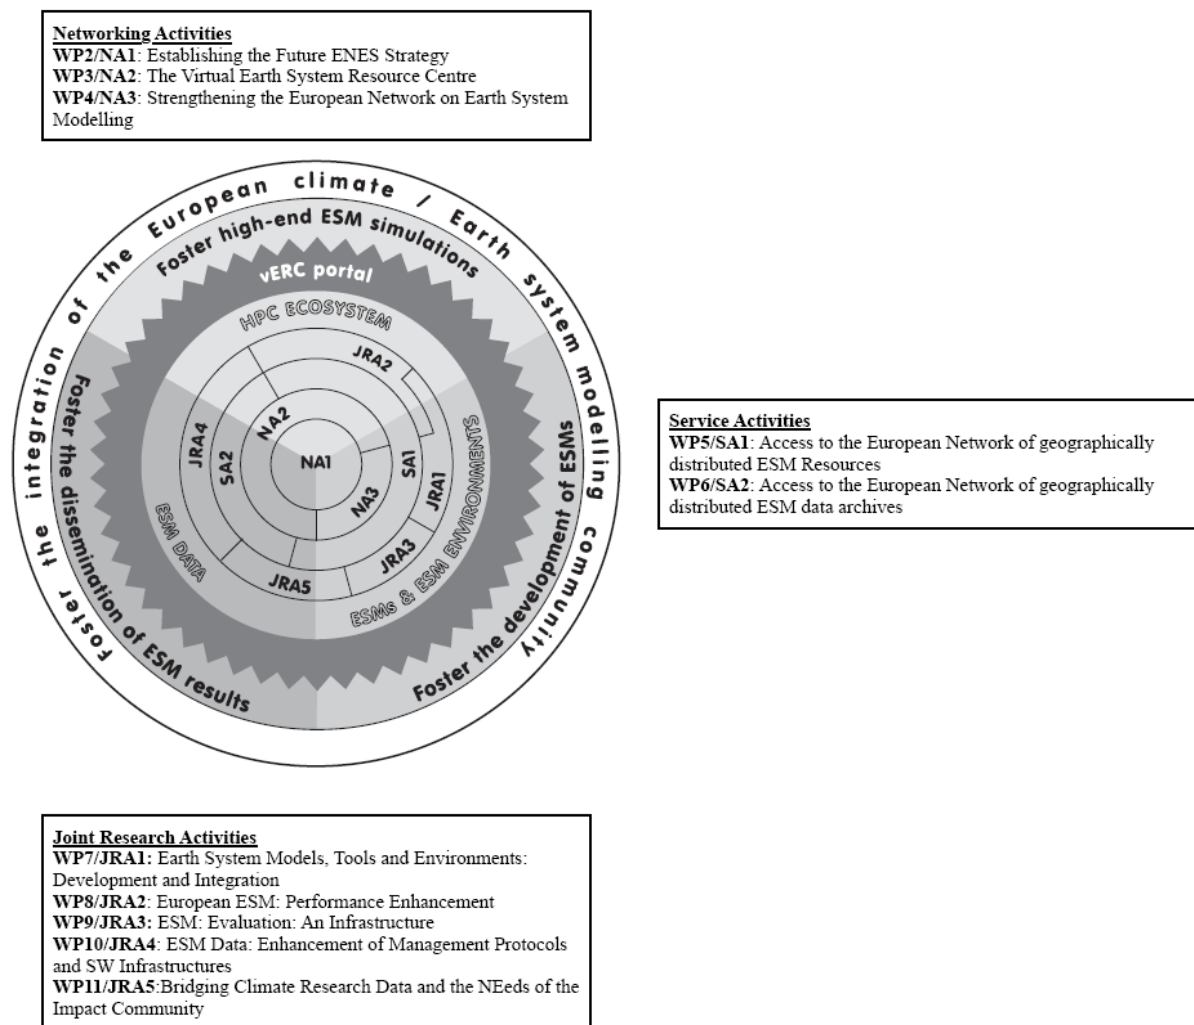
**Networking Activities**
**WP2/NA1**: Establishing the Future ENES Strategy
**WP3/NA2**: The Virtual Earth System Resource Centre
**WP4/NA3**: Strengthening the European Network on Earth System Modelling

Foster the integration of the European climate / Earth system modelling community

Foster high-end ESM simulations

vERC portal

HPC ECOSYSTEM

JRA2

JRA4

NA2

SA2

NA1

NA3

SA1

JRA1

ESMs & ESM ENVIRONMENTS

ESM DATA

JRA5

JRA3

Foster the dissemination of ESM results

Foster the development of ESMs

**Service Activities**
**WP5/SA1**: Access to the European Network of geographically distributed ESM Resources
**WP6/SA2**: Access to the European Network of geographically distributed ESM data archives

**Joint Research Activities**
**WP7/JRA1:** Earth System Models, Tools and Environments: Development and Integration
**WP8/JRA2**: European ESM: Performance Enhancement
**WP9/JRA3**: ESM: Evaluation: An Infrastructure
**WP10/JRA4**: ESM Data: Enhancement of Management Protocols and SW Infrastructures
**WP11/JRA5**:Bridging Climate Research Data and the NEeds of the Impact Community